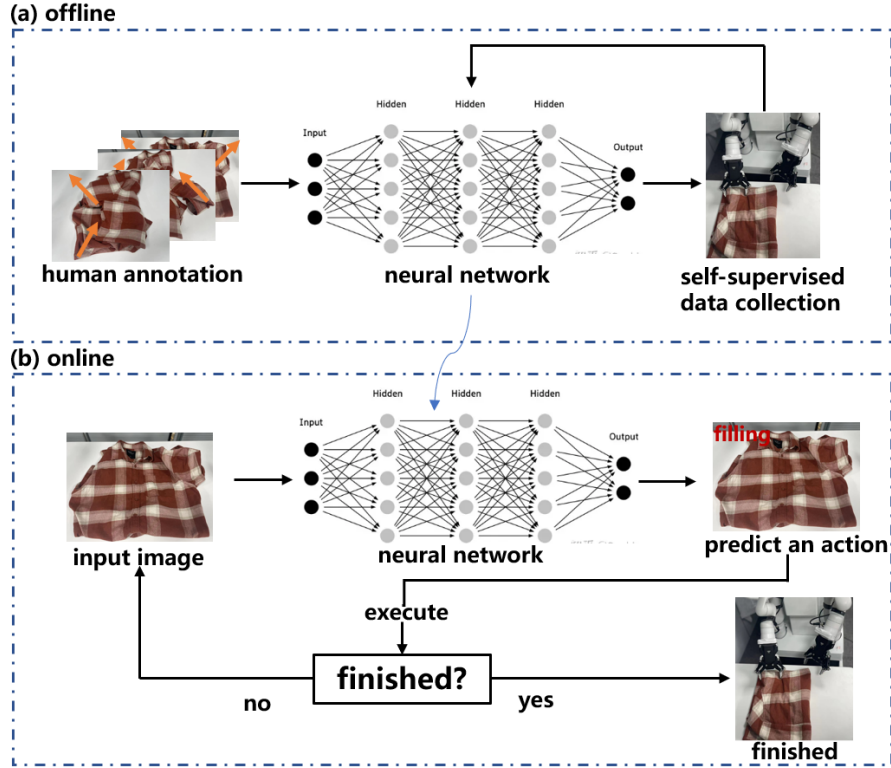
(a) offline

Hidden Hidden Hidden

Input

Output

human annotation

neural network

self-supervised data collection

(b) online

Hidden Hidden Hidden

Input

Output

filling

input image

neural network

predict an action

execute

finished?

no

yes

finished